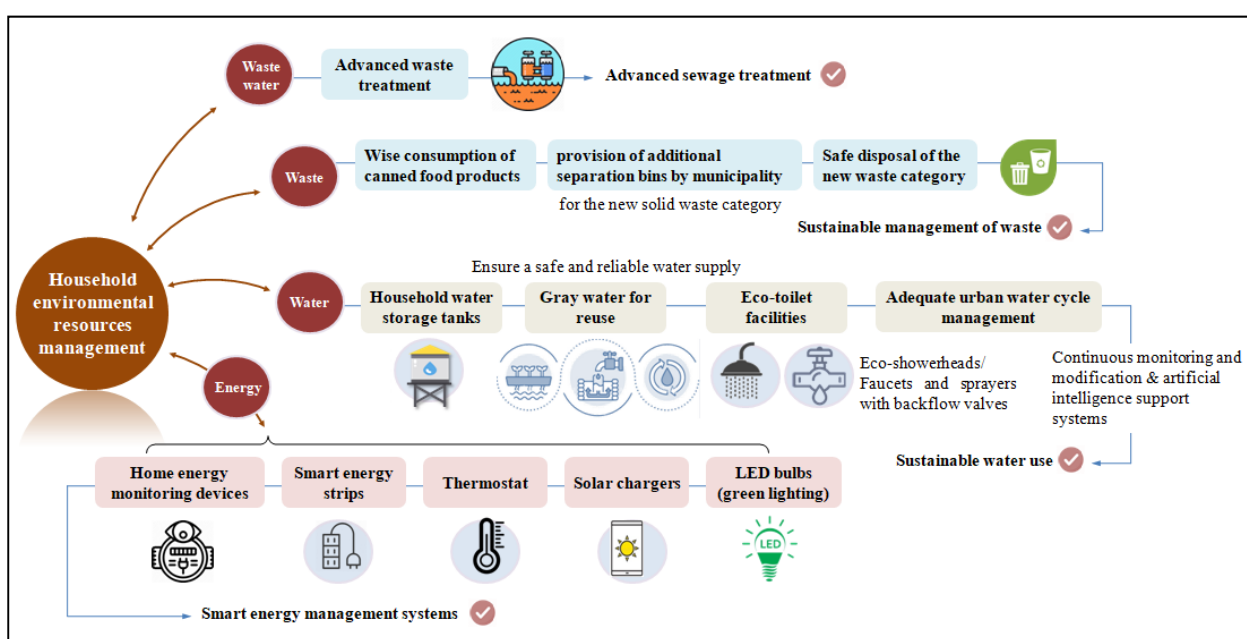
Waste water

Advanced waste treatment

Advanced sewage treatment

Waste

Wise consumption of canned food products

provision of additional separation bins by municipality

for the new solid waste category

Safe disposal of the new waste category

Sustainable management of waste

Household environmental resources management

Ensure a safe and reliable water supply

Water

Household water storage tanks

Gray water for reuse

Eco-toilet facilities

Adequate urban water cycle management

Eco-showerheads/ Faucets and sprayers with backflow valves

Continuous monitoring and modification & artificial intelligence support systems

Energy

Sustainable water use

Home energy monitoring devices

Smart energy strips

Thermostat

Solar chargers

LED bulbs (green lighting)

LED

Smart energy management systems